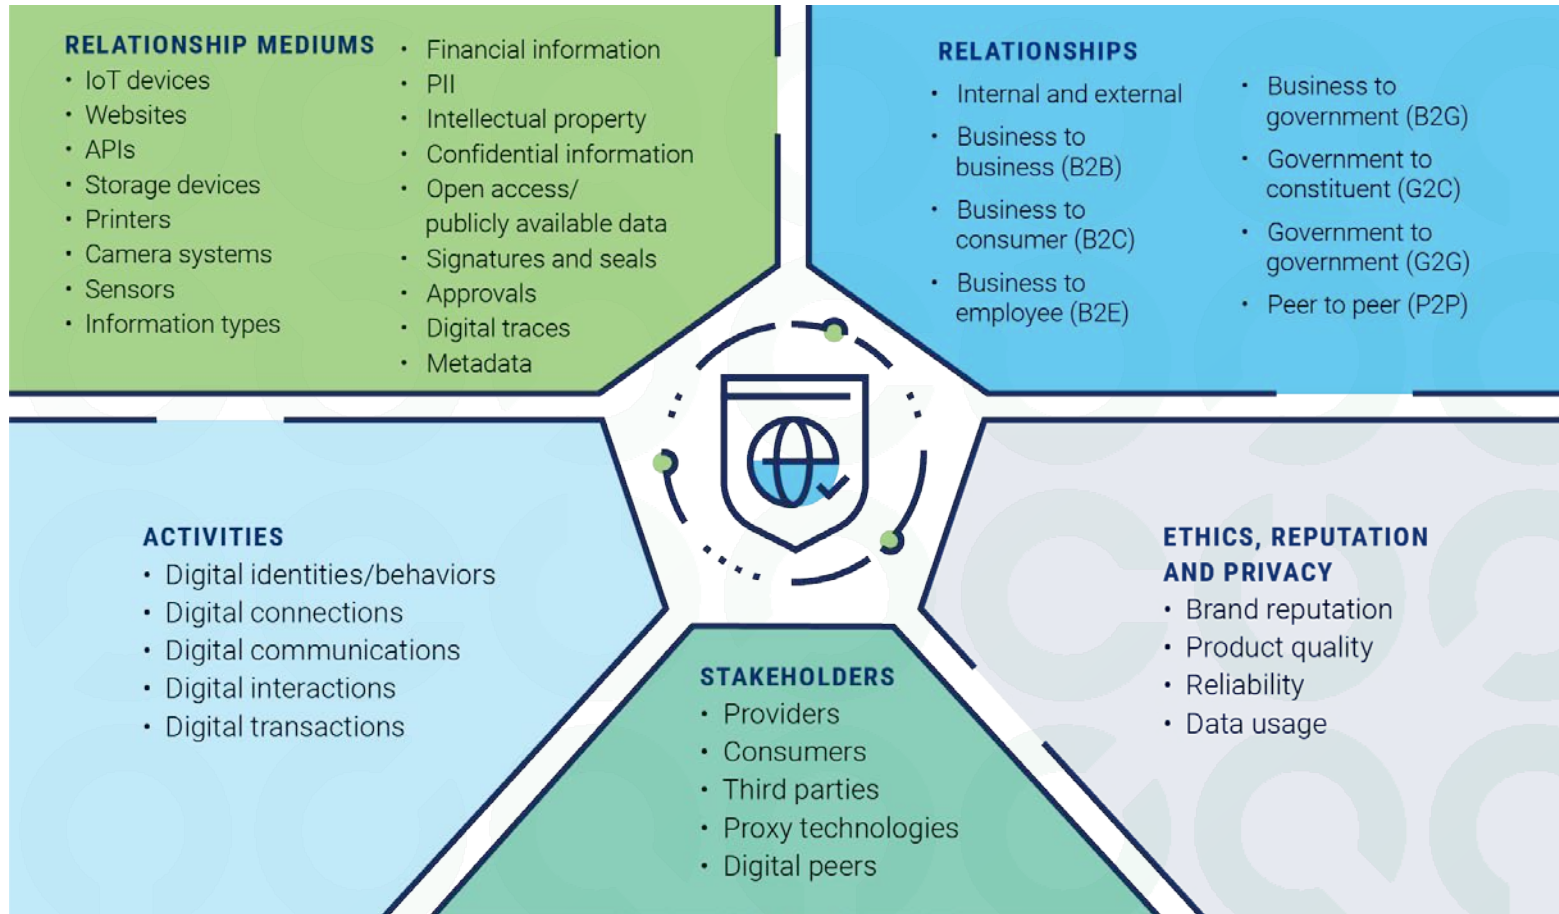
RELATIONSHIP MEDIUMS
• IoT devices
• Websites
• APIs
• Storage devices
• Printers
• Camera systems
• Sensors
• Information types

• Financial information
• PII
• Intellectual property
• Confidential information
• Open access/ publicly available data
• Signatures and seals
• Approvals
• Digital traces
• Metadata

RELATIONSHIPS
• Internal and external
• Business to business (B2B)
• Business to consumer (B2C)
• Business to employee (B2E)

• Business to government (B2G)
• Government to constituent (G2C)
• Government to government (G2G)
• Peer to peer (P2P)

ACTIVITIES
• Digital identities/behaviors
• Digital connections
• Digital communications
• Digital interactions
• Digital transactions

ETHICS, REPUTATION AND PRIVACY
• Brand reputation
• Product quality
• Reliability
• Data usage

STAKEHOLDERS
• Providers
• Consumers
• Third parties
• Proxy technologies
• Digital peers